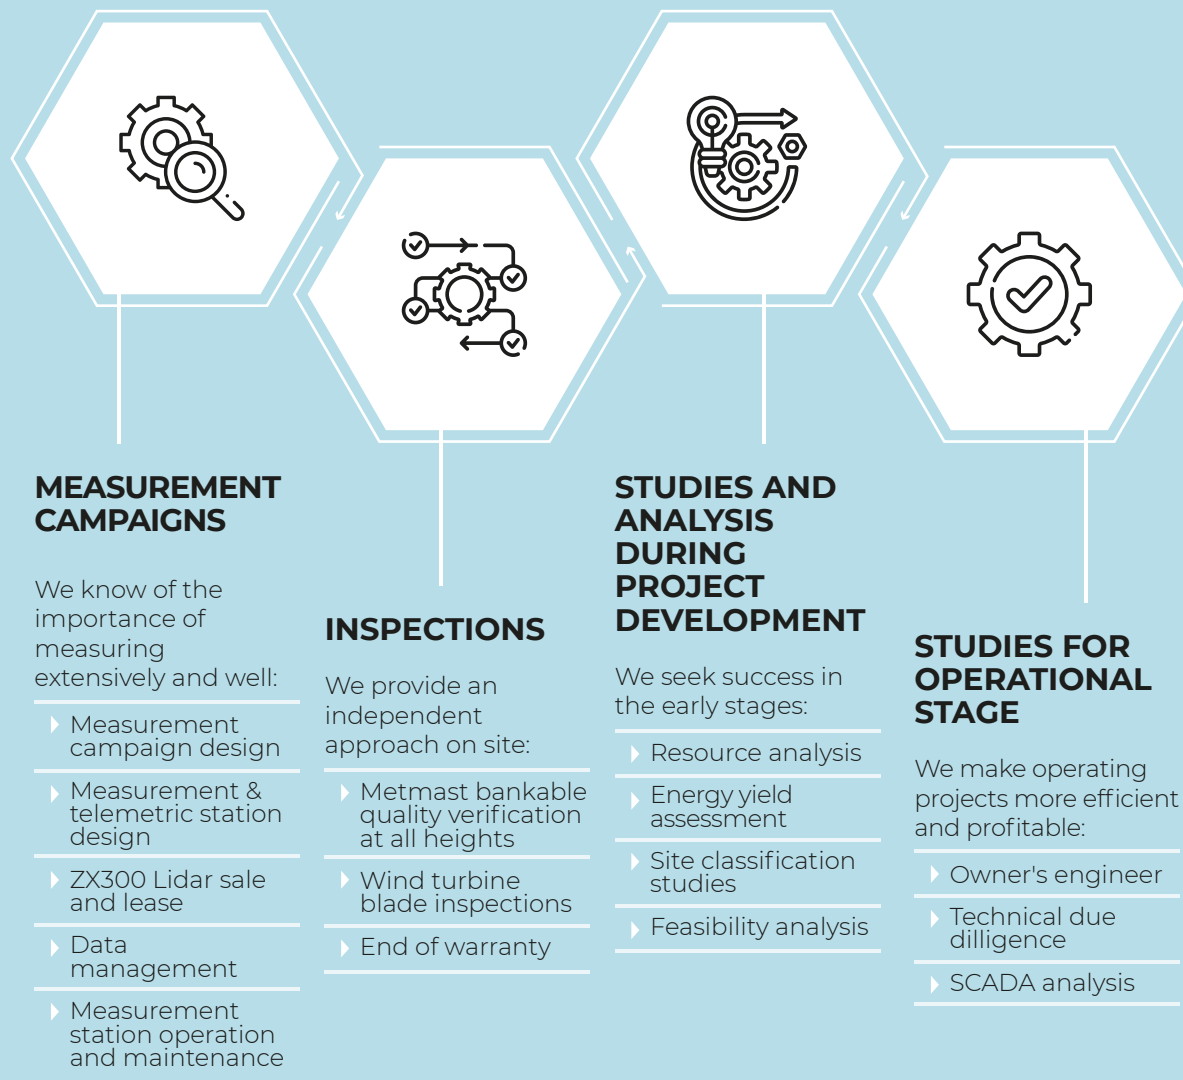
MEASUREMENT CAMPAIGNS

We know of the importance of measuring extensively and well:

Measurement campaign design

Measurement & telemetric station design

ZX300 Lidar sale and lease

Data management

Measurement station operation and maintenance

INSPECTIONS

We provide an independent approach on site:

Metmast bankable quality verification at all heights

Wind turbine blade inspections

End of warranty

STUDIES AND ANALYSIS DURING PROJECT DEVELOPMENT

We seek success in the early stages:

Resource analysis

Energy yield assessment

Site classification studies

Feasibility analysis

STUDIES FOR OPERATIONAL STAGE

We make operating projects more efficient and profitable:

Owner's engineer

Technical due dilligence

SCADA analysis